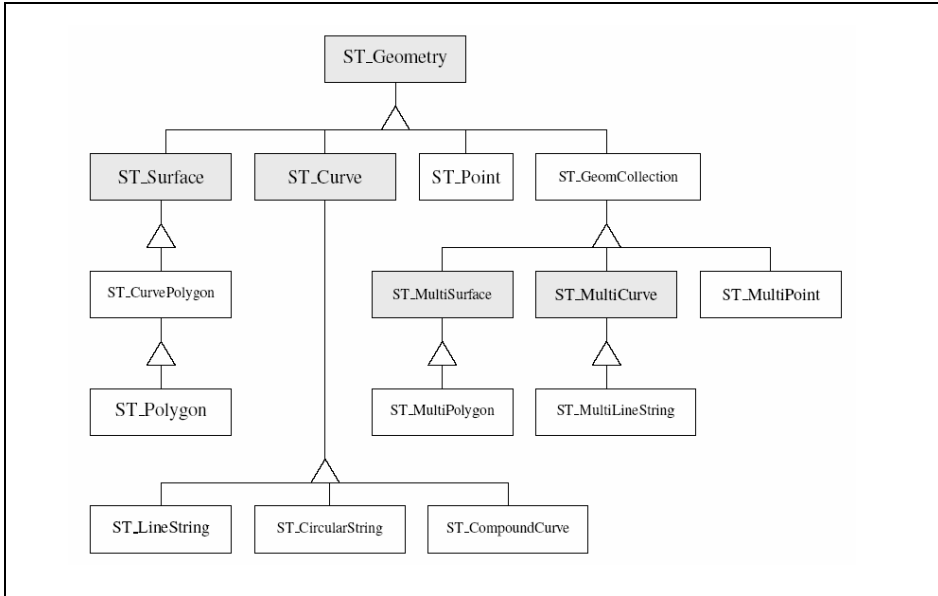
ST_Geometry

ST_Surface

ST_Curve

ST_Point

ST_GeomCollection

ST_CurvePolygon

ST_MultiSurface

ST_MultiCurve

ST_MultiPoint

ST_Polygon

ST_MultiPolygon

ST_MultiLineString

ST_LineString

ST_CircularString

ST_CompoundCurve